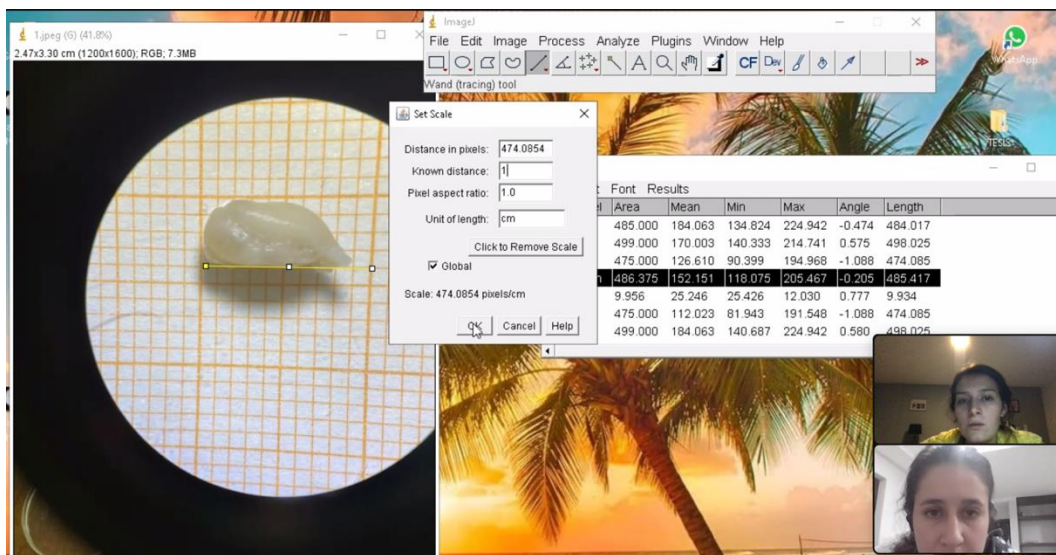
1.jpeg (G) (41.8%)
2.47x3.30 cm (1200x1600); RGB; 7.3MB

ImageJ
File Edit Image Process Analyze Plugins Window Help
CF Dev
Wand (tracing) tool

WhatsApp
TESIS

Set Scale
Distance in pixels: 474.0854
Known distance: 1
Pixel aspect ratio: 1.0
Unit of length: cm
Click to Remove Scale
Global
Scale: 474.0854 pixels/cm
OK Cancel Help

Font Results

| | Area | Mean | Min | Max | Angle | Length |
|---|---|---|---|---|---|---|
| | 485.000 | 184.063 | 134.824 | 224.942 | -0.474 | 484.017 |
| | 499.000 | 170.003 | 140.333 | 214.741 | 0.575 | 498.025 |
| | 475.000 | 126.610 | 90.399 | 194.968 | -1.088 | 474.085 |
| n | 486.375 | 152.151 | 118.075 | 205.467 | -0.205 | 485.417 |
| | 9.956 | 25.246 | 25.426 | 12.030 | 0.777 | 9.934 |
| | 475.000 | 112.023 | 81.943 | 191.548 | -1.088 | 474.085 |
| | 499.000 | 184.063 | 140.687 | 224.942 | 0.580 | 498.025 |